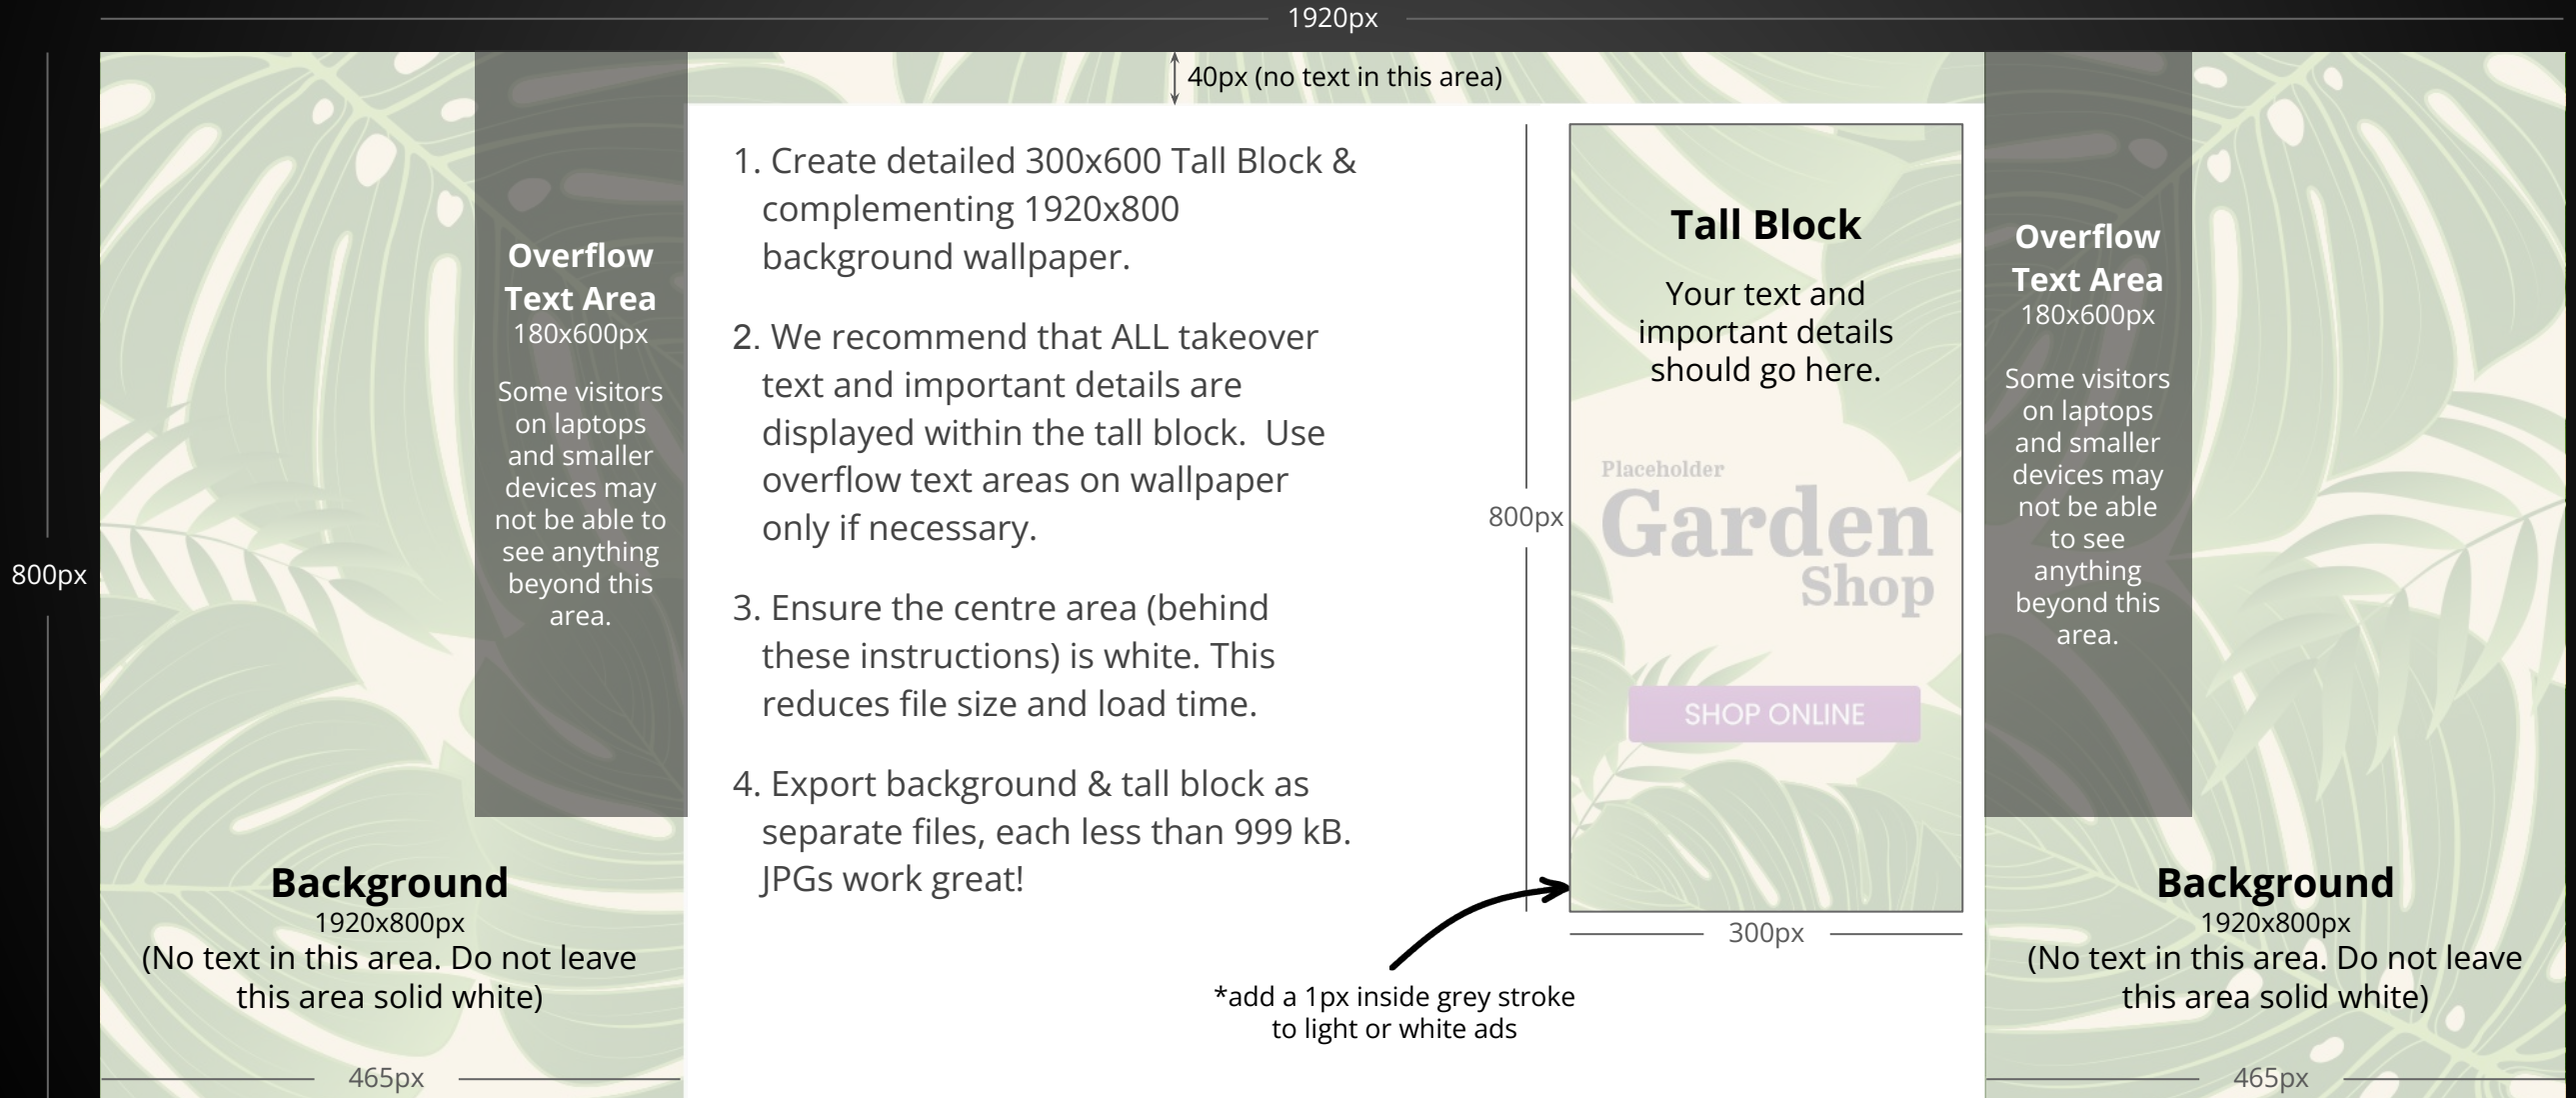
1920px

40px (no text in this area)

800px

Overflow Text Area
180x600px

Some visitors on laptops and smaller devices may not be able to see anything beyond this area.

1. Create detailed 300x600 Tall Block & complementing 1920x800 background wallpaper.

2. We recommend that ALL takeover text and important details are displayed within the tall block. Use overflow text areas on wallpaper only if necessary.

3. Ensure the centre area (behind these instructions) is white. This reduces file size and load time.

4. Export background & tall block as separate files, each less than 999 kB. JPGs work great!

800px

Tall Block

Your text and important details should go here.

Placeholder
Garden
Shop

SHOP ONLINE

300px

*add a 1px inside grey stroke to light or white ads

Overflow Text Area
180x600px

Some visitors on laptops and smaller devices may not be able to see anything beyond this area.

Background
1920x800px
(No text in this area. Do not leave this area solid white)

465px

Background
1920x800px
(No text in this area. Do not leave this area solid white)

465px